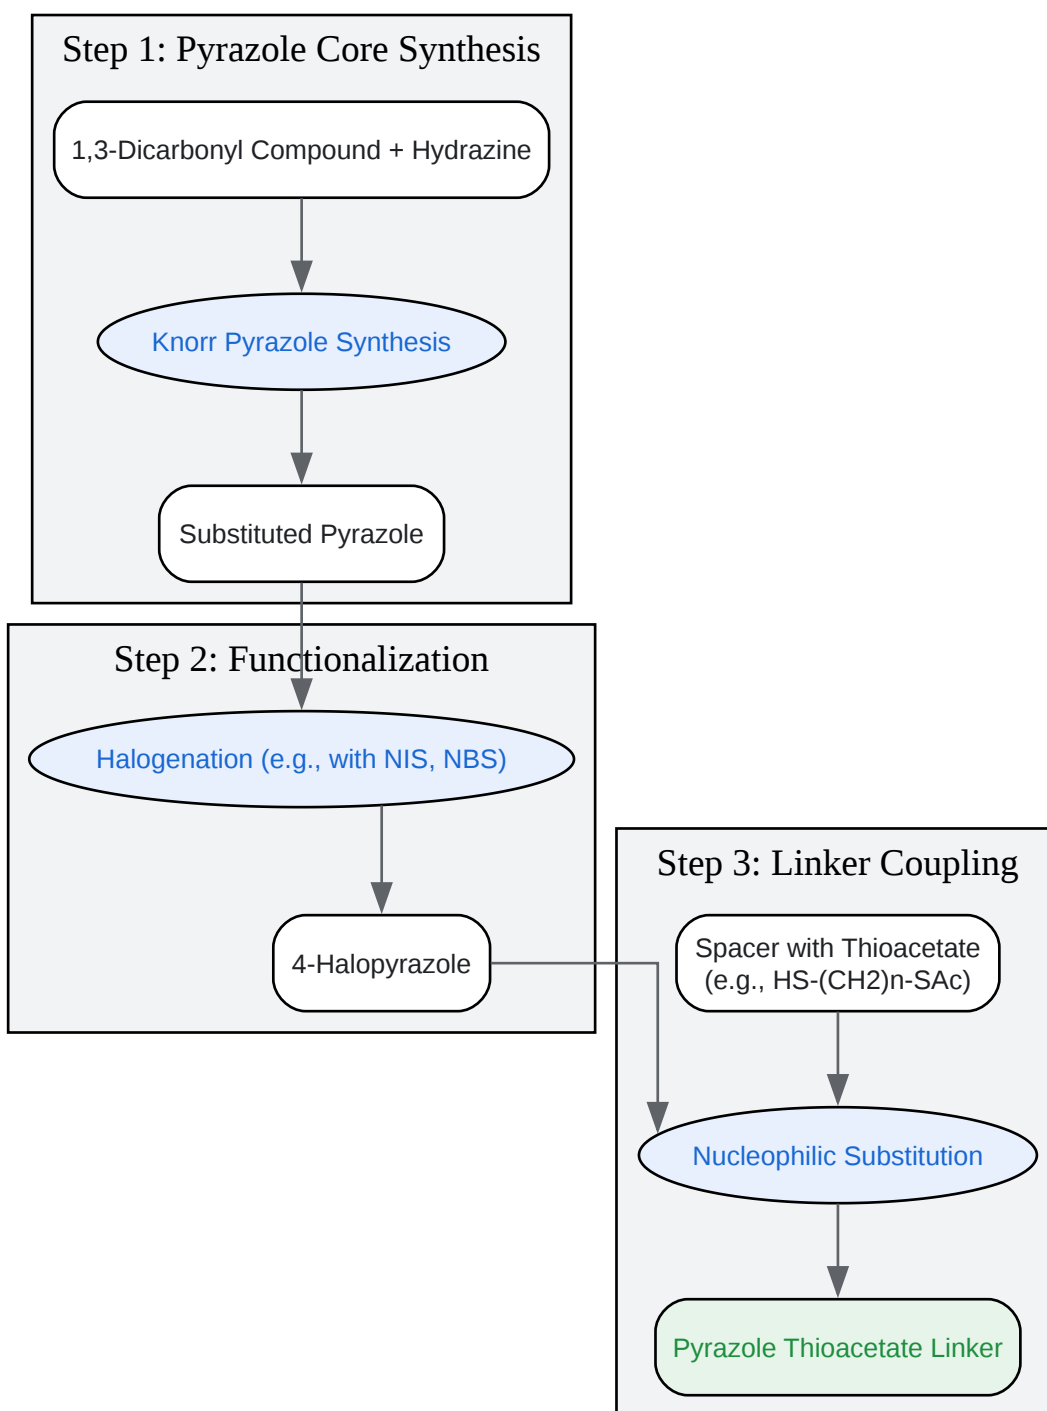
Step 1: Pyrazole Core Synthesis

1,3-Dicarbonyl Compound + Hydrazine

Knorr Pyrazole Synthesis

Substituted Pyrazole

Step 2: Functionalization

Halogenation (e.g., with NIS, NBS)

4-Halopyrazole

Step 3: Linker Coupling

Spacer with Thioacetate (e.g., HS-(CH2)n-SAc)

Nucleophilic Substitution

Pyrazole Thioacetate Linker